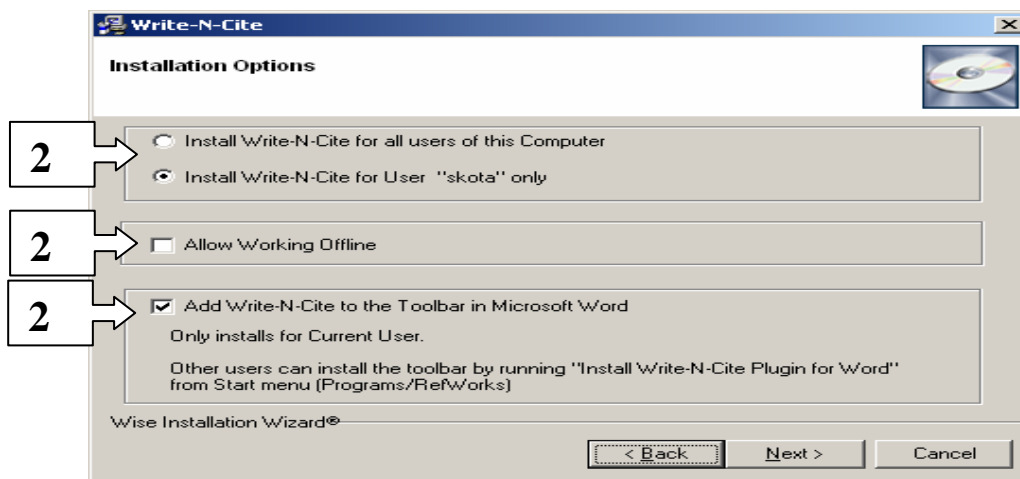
Write-N-Cite

Installation Options

2

Install Write-N-Cite for all users of this Computer

Install Write-N-Cite for User "skota" only

2

Allow Working Offline

2

Add Write-N-Cite to the Toolbar in Microsoft Word

Only installs for Current User.

Other users can install the toolbar by running "Install Write-N-Cite Plugin for Word" from Start menu (Programs/RefWorks)

Wise Installation Wizard®

< Back

Next >

Cancel